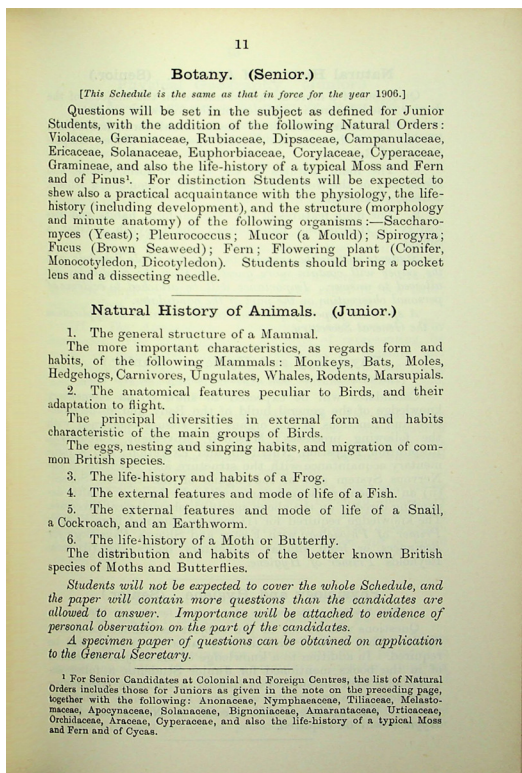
11

Botany. (Senior.)

[*This Schedule is the same as that in force for the year* 1906.]

Questions will be set in the subject as defined for Junior Students, with the addition of the following Natural Orders: Violaceae, Geraniaceae, Rubiaceae, Dipsaceae, Campanulaceae, Ericaceae, Solanaceae, Euphorbiaceae, Corylaceae, Cyperaceae, Gramineae, and also the life-history of a typical Moss and Fern and of Pinus¹. For distinction Students will be expected to shew also a practical acquaintance with the physiology, the life-history (including development), and the structure (morphology and minute anatomy) of the following organisms :—Saccharomyces (Yeast); Pleurococcus; Mucor (a Mould); Spirogyra; Fucus (Brown Seaweed); Fern; Flowering plant (Conifer, Monocotyledon, Dicotyledon). Students should bring a pocket lens and a dissecting needle.

Natural History of Animals. (Junior.)

1. The general structure of a Mammal.

The more important characteristics, as regards form and habits, of the following Mammals: Monkeys, Bats, Moles, Hedgehogs, Carnivores, Ungulates, Whales, Rodents, Marsupials.

2. The anatomical features peculiar to Birds, and their adaptation to flight.

The principal diversities in external form and habits characteristic of the main groups of Birds.

The eggs, nesting and singing habits, and migration of common British species.

3. The life-history and habits of a Frog.

4. The external features and mode of life of a Fish.

5. The external features and mode of life of a Snail, a Cockroach, and an Earthworm.

6. The life-history of a Moth or Butterfly.

The distribution and habits of the better known British species of Moths and Butterflies.

*Students will not be expected to cover the whole Schedule, and the paper will contain more questions than the candidates are allowed to answer. Importance will be attached to evidence of personal observation on the part of the candidates.*

*A specimen paper of questions can be obtained on application to the General Secretary.*

¹ For Senior Candidates at Colonial and Foreign Centres, the list of Natural Orders includes those for Juniors as given in the note on the preceding page, together with the following: Anonaceae, Nymphaeaceae, Tiliaceae, Melastomaceae, Apocynaceae, Solanaceae, Bignoniaceae, Amarantaceae, Urticaceae, Orchidaceae, Araceae, Cyperaceae, and also the life-history of a typical Moss and Fern and of Cycas.